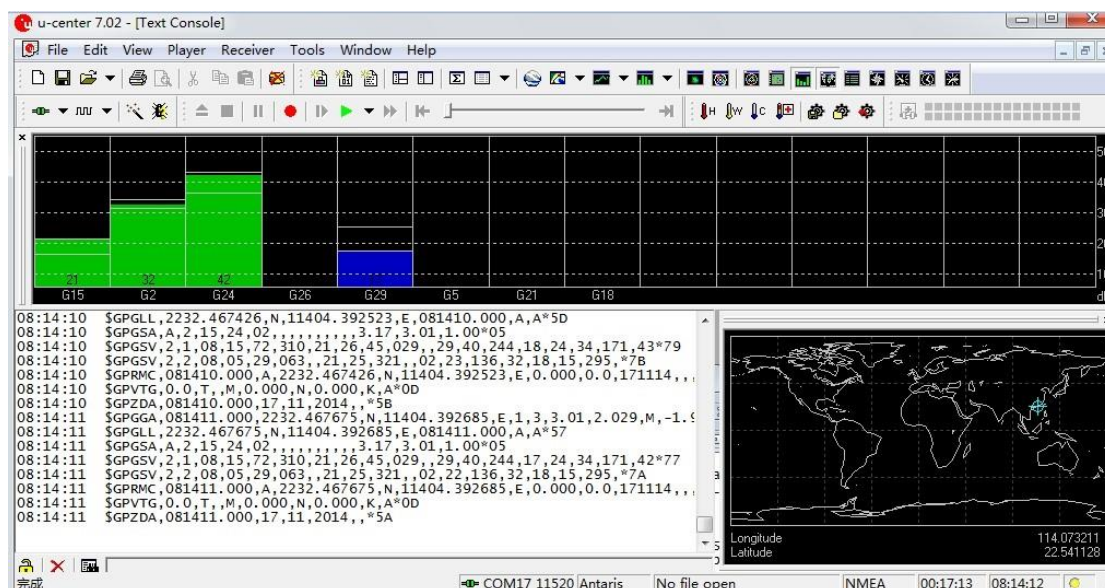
u-center 7.02 - [Text Console]

File Edit View Player Receiver Tools Window Help

21 32 42
G15 G2 G24 G26 G29 G5 G21 G18

08:14:10 $GPGLL,2232.467426,N,11404.392523,E,081410.000,A,A*5D
08:14:10 $GPGSA,A,2,15,24,02,,,,,,,,,,3.17,3.01,1.00*05
08:14:10 $GPGSV,2,1,08,15,72,310,21,26,45,029,,29,40,244,18,24,34,171,43*79
08:14:10 $GPGSV,2,2,08,05,29,063,,21,25,321,,02,23,136,32,18,15,295,*7B
08:14:10 $GPRMC,081410.000,A,2232.467426,N,11404.392523,E,0.000,0.0,171114,,,
08:14:10 $GPVTG,0.0,T,,M,0.000,N,0.000,K,A*0D
08:14:10 $GPZDA,081410.000,17,11,2014,,*5B
08:14:11 $GPGGA,081411.000,2232.467675,N,11404.392685,E,1,3,3.01,2.029,M,-1.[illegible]
08:14:11 $GPGLL,2232.467675,N,11404.392685,E,081411.000,A,A*57
08:14:11 $GPGSA,A,2,15,24,02,,,,,,,,,,3.17,3.01,1.00*05
08:14:11 $GPGSV,2,1,08,15,72,310,21,26,45,029,,29,40,244,17,24,34,171,42*77
08:14:11 $GPGSV,2,2,08,05,29,063,,21,25,321,,02,22,136,32,18,15,295,*7A
08:14:11 $GPRMC,081411.000,A,2232.467675,N,11404.392685,E,0.000,0.0,171114,,,
08:14:11 $GPVTG,0.0,T,,M,0.000,N,0.000,K,A*0D
08:14:11 $GPZDA,081411.000,17,11,2014,,*5A

Longitude 114.073211
Latitude 22.541128

完成
COM17 11520 Antaris No file open NMEA 00:17:13 08:14:12